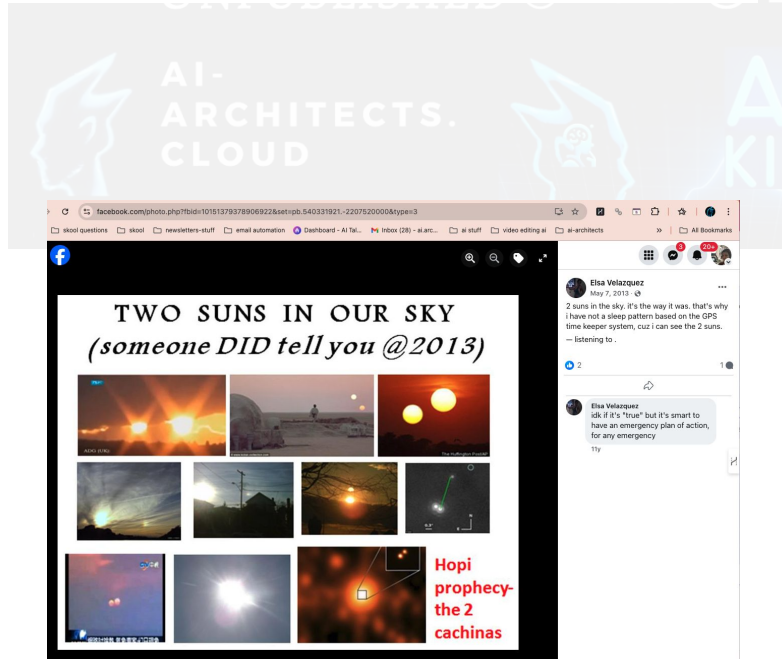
AI-ARCHITECTS.CLOUD

facebook.com/photo.php?fbid=10151379378906922&set=pb.540331921.-2207520000&type=3

skool questions | skool | newsletters-stuff | email automation | Dashboard - AI Tal... | Inbox (28) - ai.arc... | ai stuff | video editing ai | ai-architects | All Bookmarks

TWO SUNS IN OUR SKY
(someone DID tell you @2013)

Hopi prophecy-the 2 cachinas

Elsa Velazquez
May 7, 2013 ·

2 suns in the sky. it's the way it was. that's why i have not a sleep pattern based on the GPS time keeper system, cuz i can see the 2 suns. — listening to .

2

1

Elsa Velazquez
idk if it's "true" but it's smart to have an emergency plan of action, for any emergency
11y